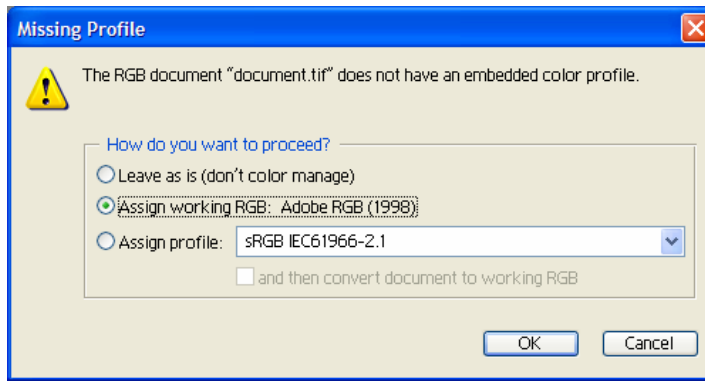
Missing Profile

The RGB document "document.tif" does not have an embedded color profile.

How do you want to proceed?

Leave as is (don't color manage)

Assign working RGB: Adobe RGB (1998)

Assign profile: sRGB IEC61966-2.1

and then convert document to working RGB

OK

Cancel